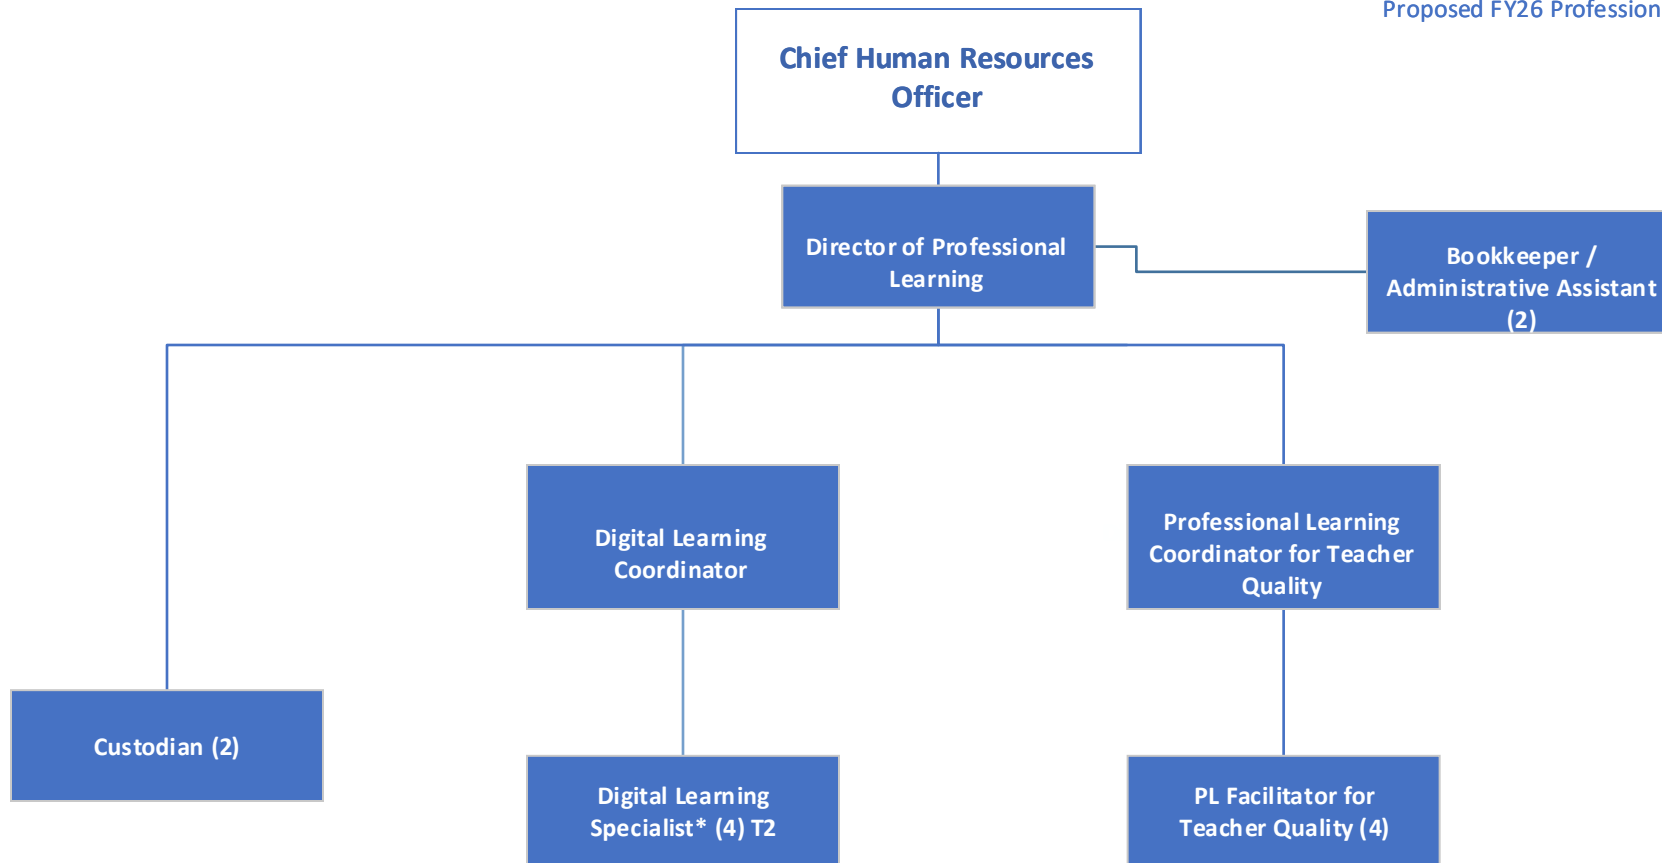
Proposed FY26 Profession

Chief Human Resources Officer

Director of Professional Learning

Bookkeeper / Administrative Assistant (2)

Digital Learning Coordinator

Professional Learning Coordinator for Teacher Quality

Custodian (2)

Digital Learning Specialist* (4) T2

PL Facilitator for Teacher Quality (4)